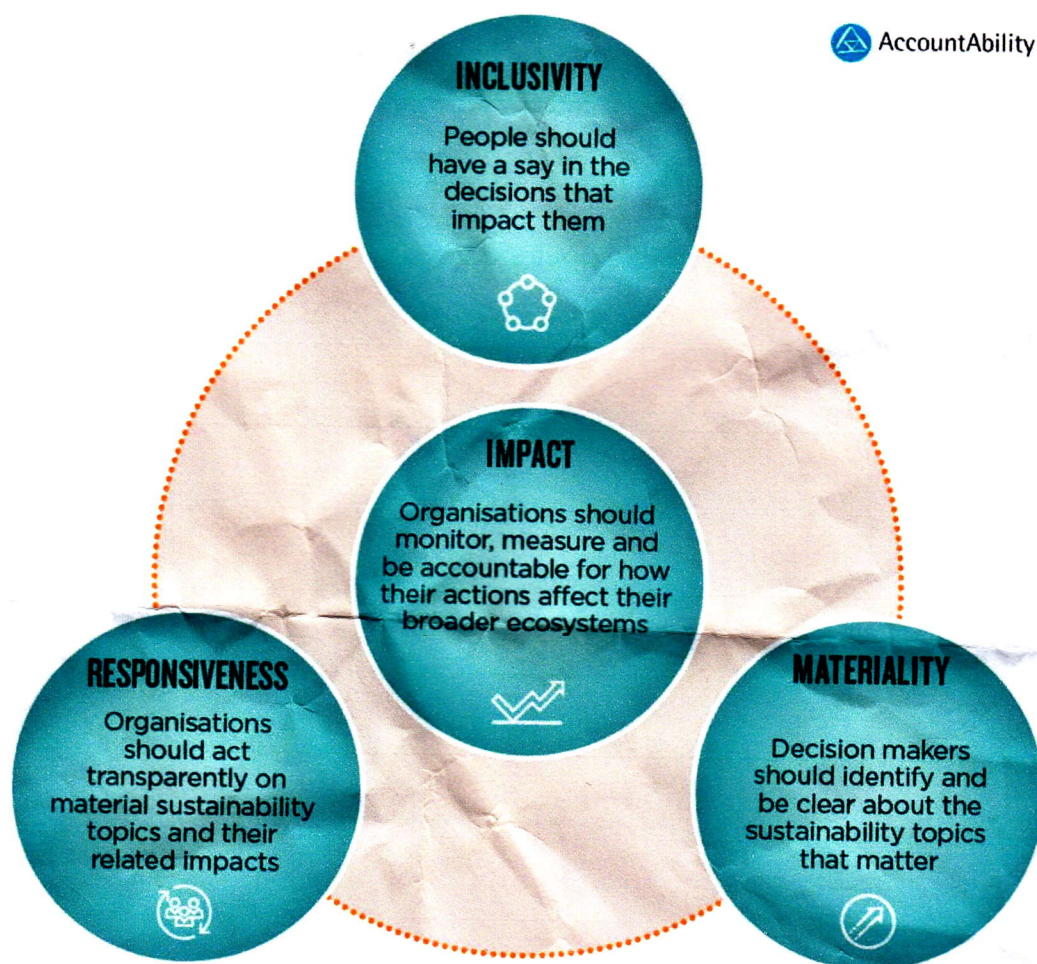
AccountAbility

INCLUSIVITY

People should have a say in the decisions that impact them

IMPACT

Organisations should monitor, measure and be accountable for how their actions affect their broader ecosystems

RESPONSIVENESS

Organisations should act transparently on material sustainability topics and their related impacts

MATERIALITY

Decision makers should identify and be clear about the sustainability topics that matter